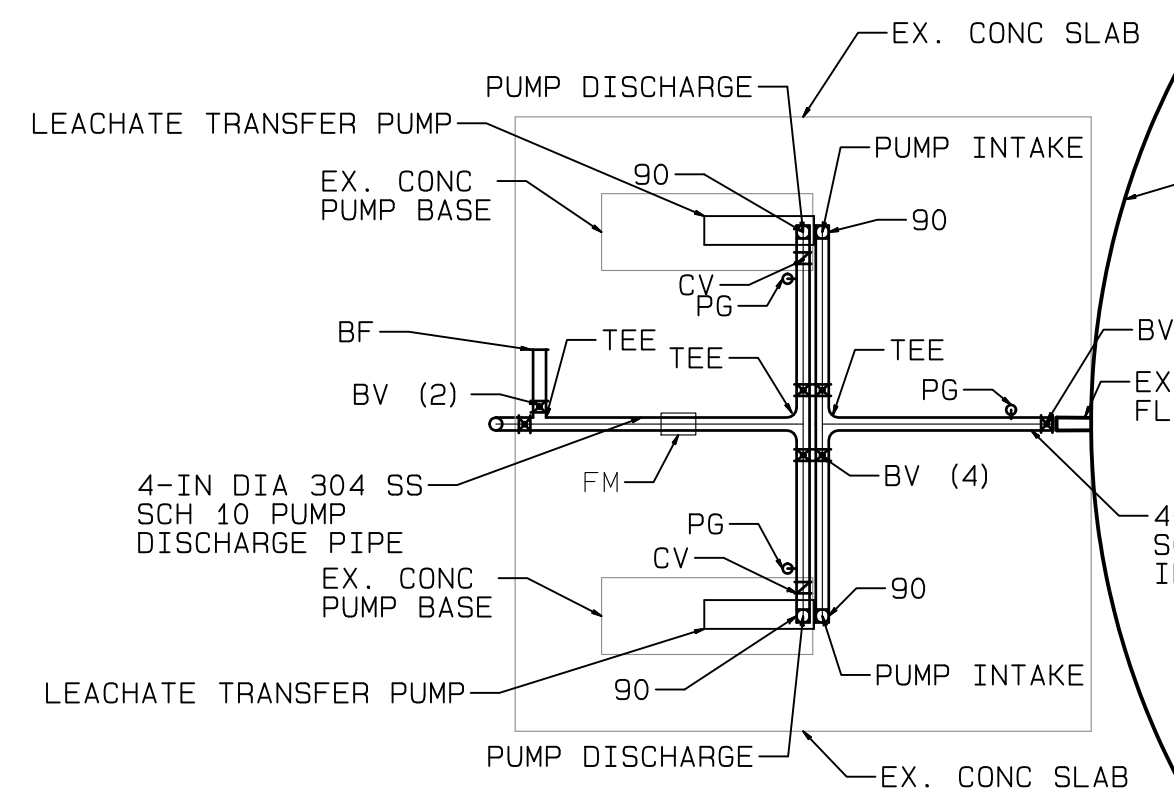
EX. CONC SLAB

PUMP DISCHARGE

LEACHATE TRANSFER PUMP

PUMP INTAKE

90

EX. CONC PUMP BASE

90

CV

PG

BF

TEE

TEE

TEE

BV

BV (2)

PG

EX FL

4-IN DIA 304 SS SCH 10 PUMP DISCHARGE PIPE

FM

BV (4)

4 S I

PG

CV

EX. CONC PUMP BASE

90

LEACHATE TRANSFER PUMP

90

PUMP INTAKE

PUMP DISCHARGE

EX. CONC SLAB